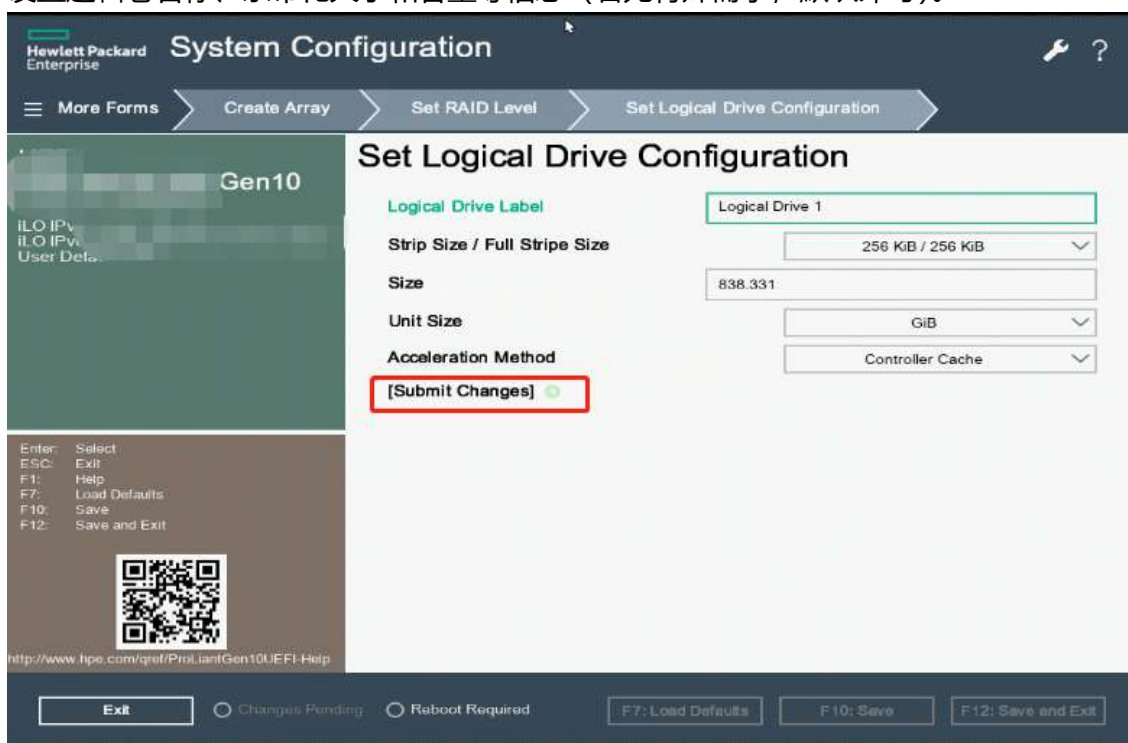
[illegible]

Hewlett Packard Enterprise System Configuration

More Forms | Create Array | Set RAID Level | Set Logical Drive Configuration

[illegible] Gen10
iLO IPv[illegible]
iLO IPv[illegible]
User Defa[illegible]

Set Logical Drive Configuration

| Logical Drive Label | Logical Drive 1 |
|---|---|
| Strip Size / Full Stripe Size | 256 KiB / 256 KiB |
| Size | 838.331 |
| Unit Size | GiB |
| Acceleration Method | Controller Cache |

[Submit Changes]

Enter: Select
ESC: Exit
F1: Help
F7: Load Defaults
F10: Save
F12: Save and Exit

http://www.hpe.com/qref/ProLiantGen10UEFI-Help

Exit
Changes Pending
Reboot Required
F7: Load Defaults
F10: Save
F12: Save and Exit